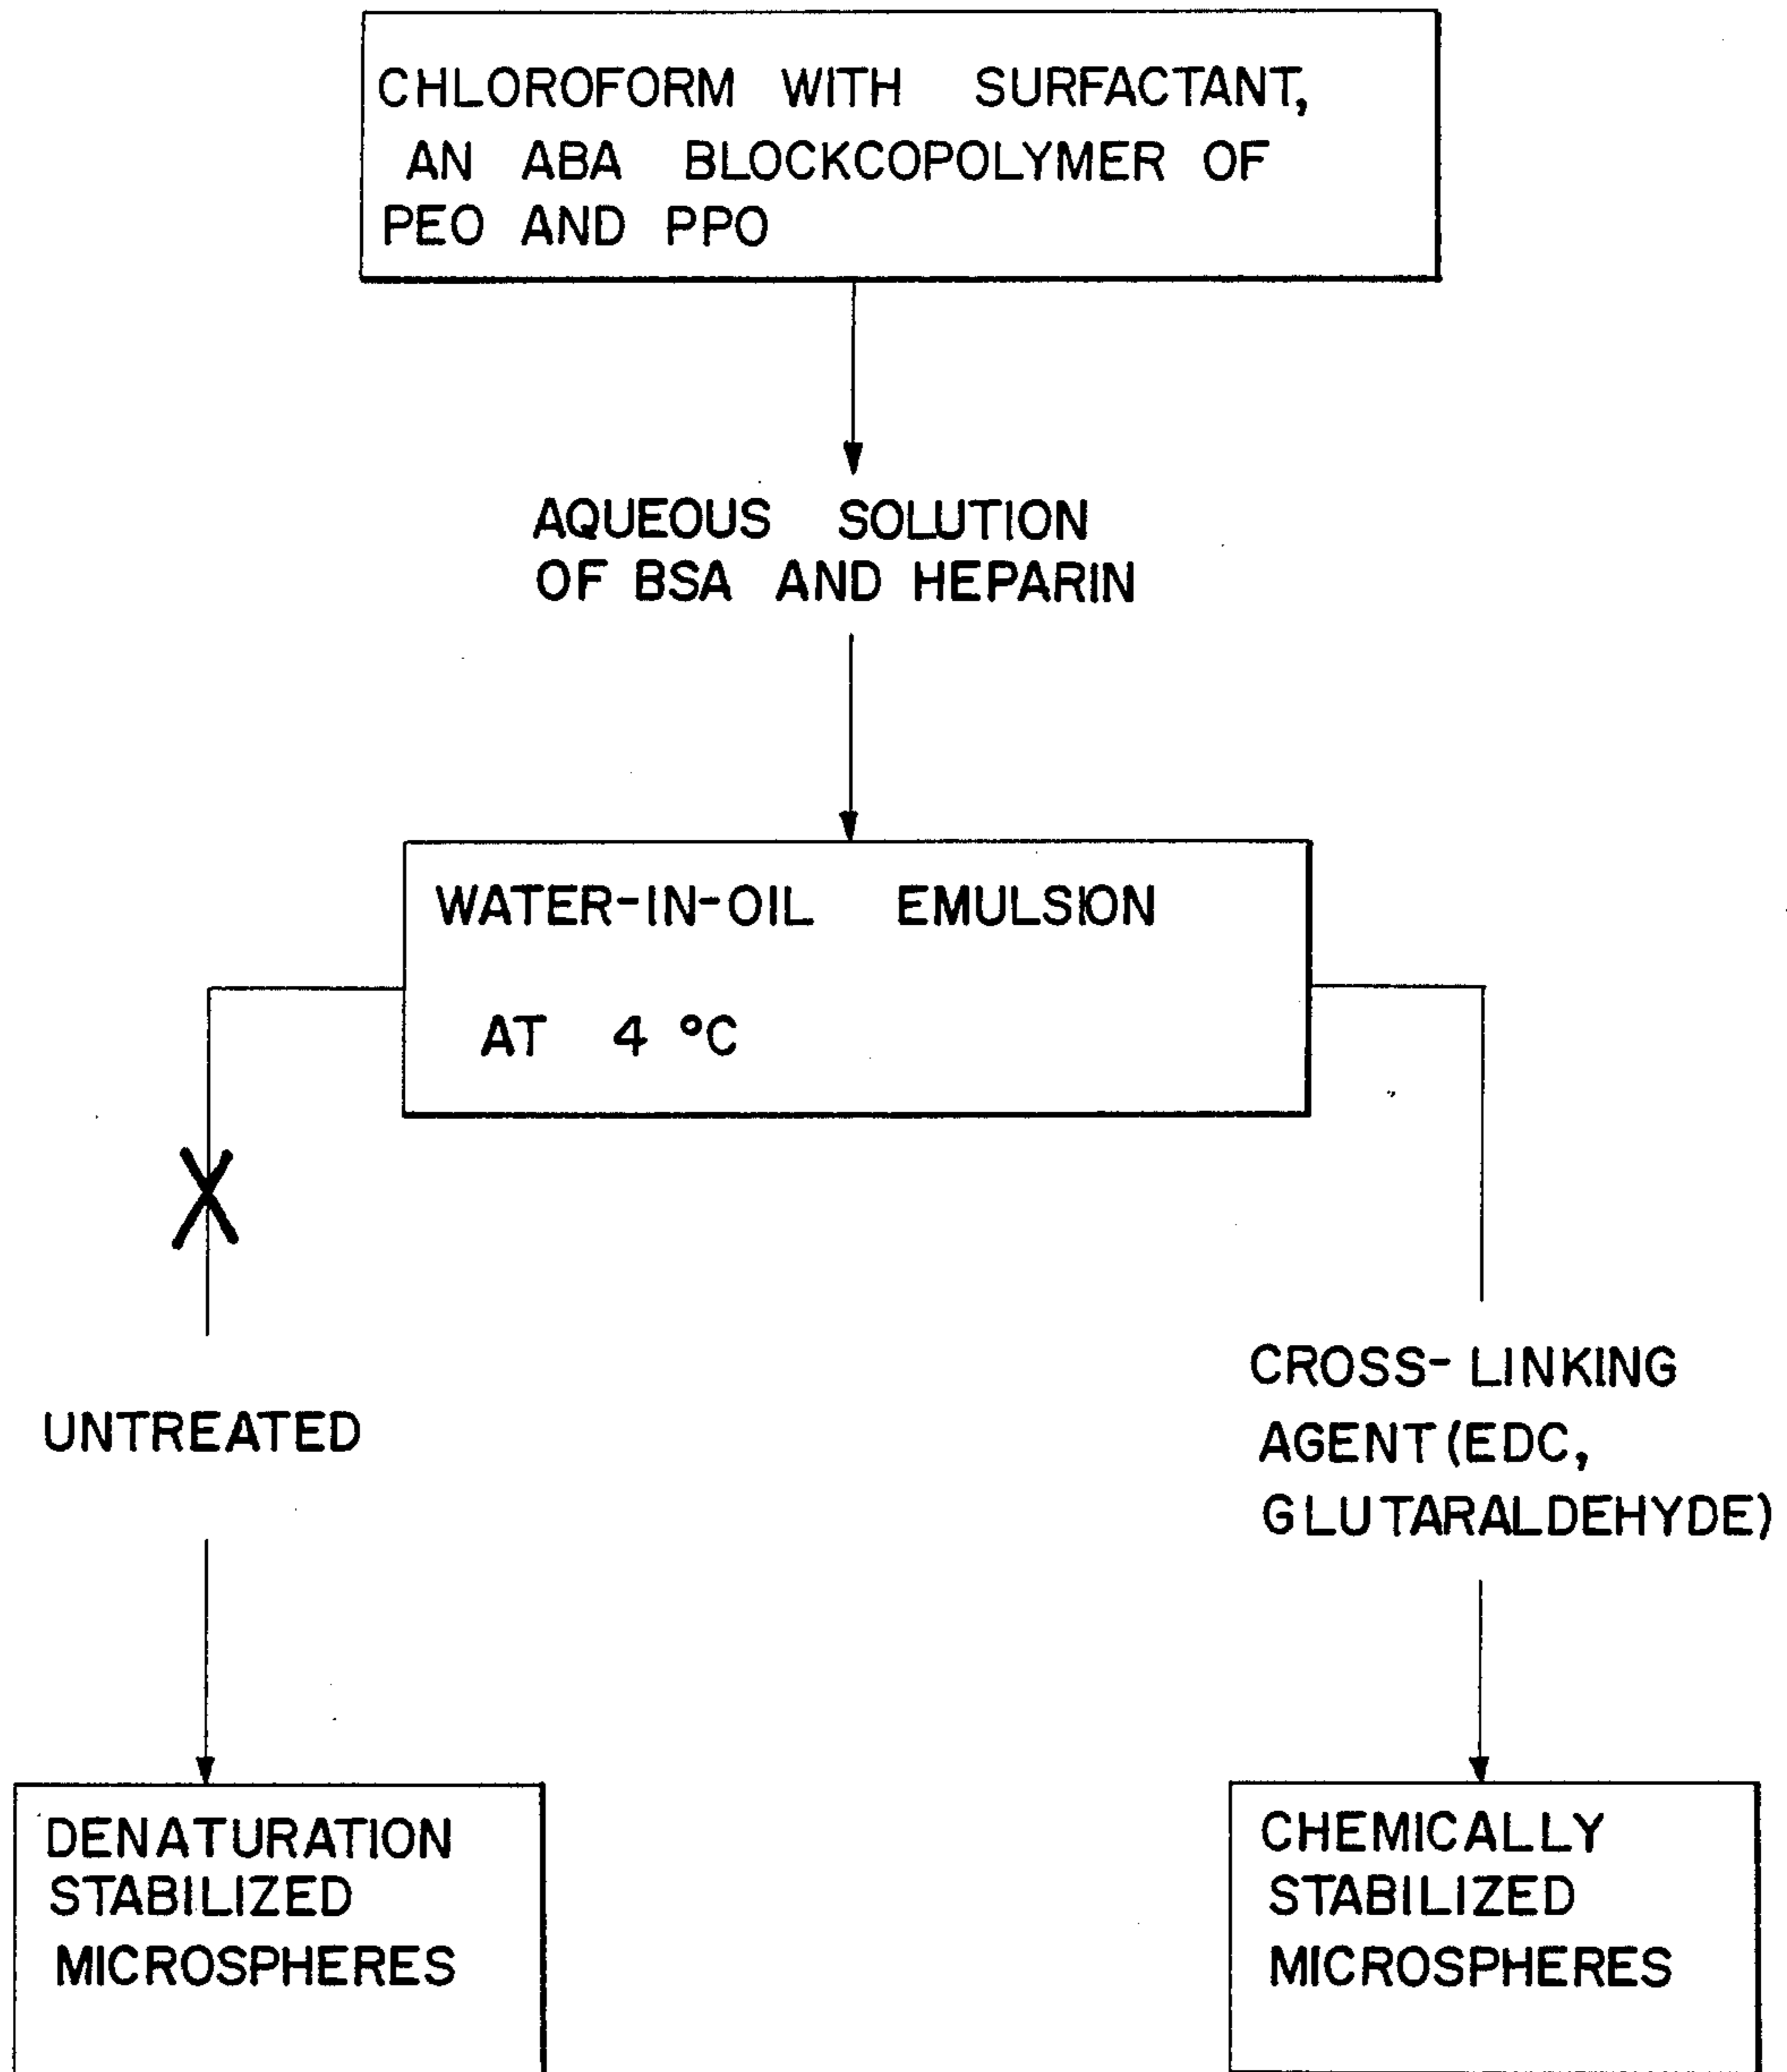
CHLOROFORM WITH SURFACTANT, AN ABA BLOCKCOPOLYMER OF PEO AND PPO

AQUEOUS SOLUTION OF BSA AND HEPARIN

WATER-IN-OIL EMULSION

AT 4 °C

X

UNTREATED

CROSS-LINKING AGENT (EDC, GLUTARALDEHYDE)

DENATURATION STABILIZED MICROSPHERES

CHEMICALLY STABILIZED MICROSPHERES